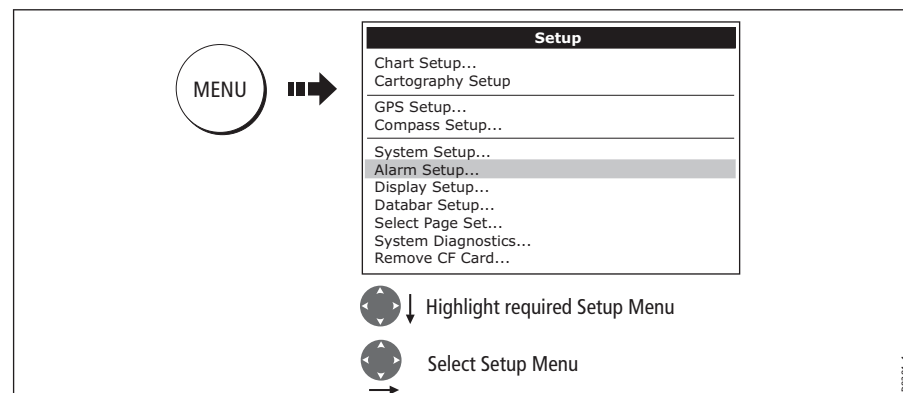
MENU

Setup

Chart Setup...
Cartography Setup

GPS Setup...
Compass Setup...

System Setup...
Alarm Setup...
Display Setup...
Databar Setup...
Select Page Set...
System Diagnostics...
Remove CF Card...

Highlight required Setup Menu

Select Setup Menu

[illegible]